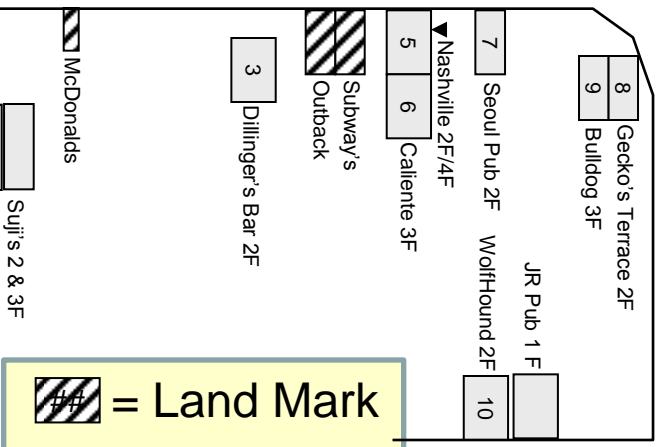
McDonalds

Suji's 2 & 3F

3

Dillinger's Bar 2F

Subway's

Outback

5

6

▼Nashville 2F/4F

Caliente 3F

7

Seoul Pub 2F

WolfHound 2F

JR Pub 1 F

8

9

Gecko's Terrace 2F

Bulldog 3F

10

## = Land Mark